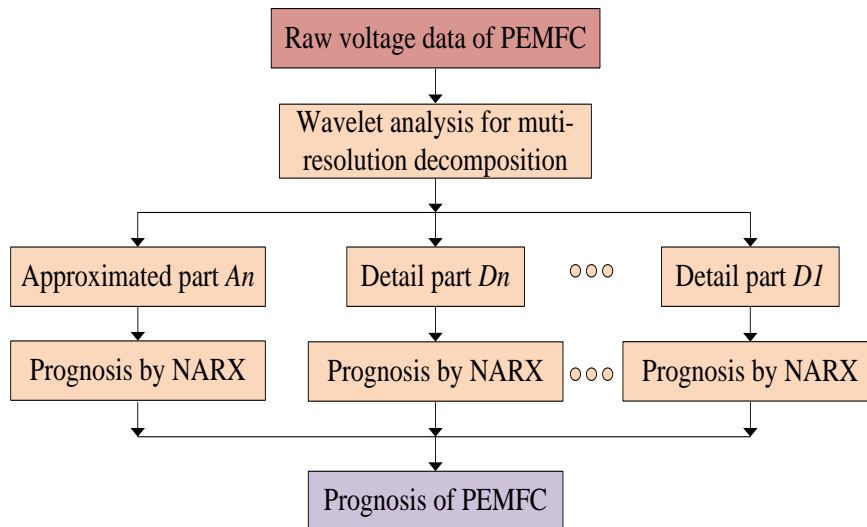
Raw voltage data of PEMFC

Wavelet analysis for muti-resolution decomposition

Approximated part *An*

Detail part *Dn*

Detail part *D1*

Prognosis by NARX

Prognosis by NARX

Prognosis by NARX

Prognosis of PEMFC